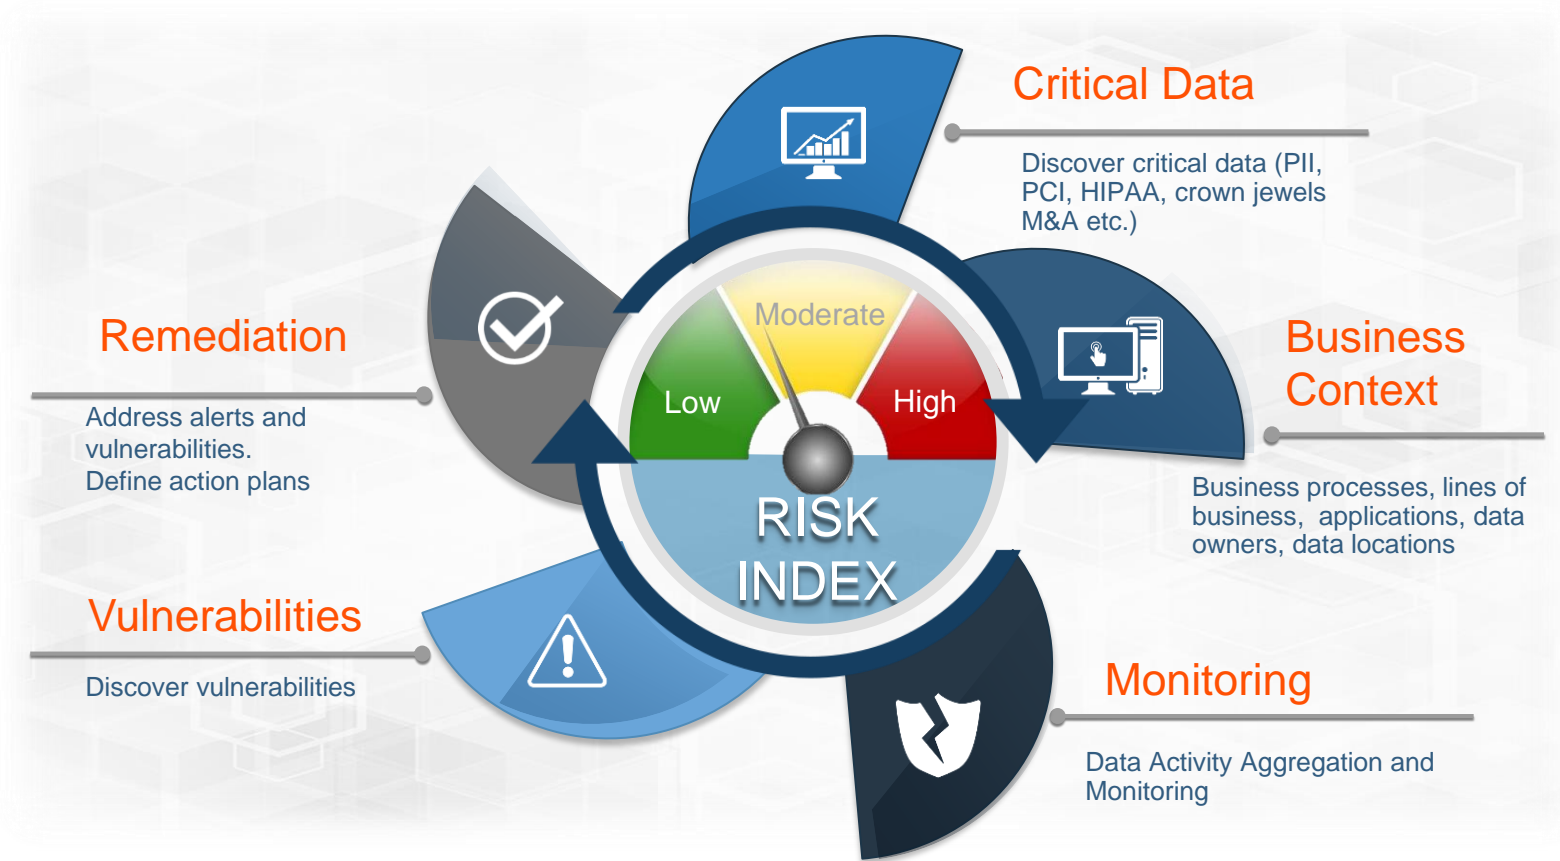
Critical Data

Discover critical data (PII, PCI, HIPAA, crown jewels M&A etc.)

Remediation

Address alerts and vulnerabilities. Define action plans

Moderate

Low

High

RISK INDEX

Business Context

Business processes, lines of business, applications, data owners, data locations

Vulnerabilities

Discover vulnerabilities

Monitoring

Data Activity Aggregation and Monitoring